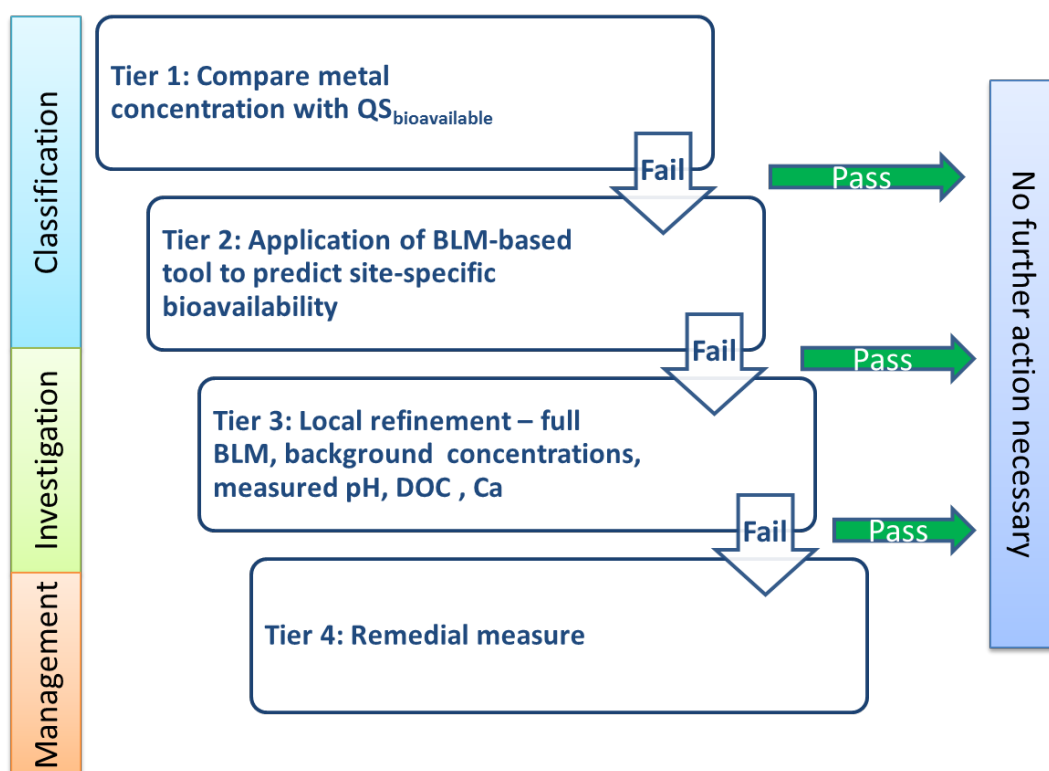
Classification

Investigation

Management

Tier 1: Compare metal concentration with $QS_{bioavailable}$

Fail

Pass

Tier 2: Application of BLM-based tool to predict site-specific bioavailability

Fail

Pass

Tier 3: Local refinement – full BLM, background concentrations, measured pH, DOC , Ca

Fail

Pass

Tier 4: Remedial measure

No further action necessary